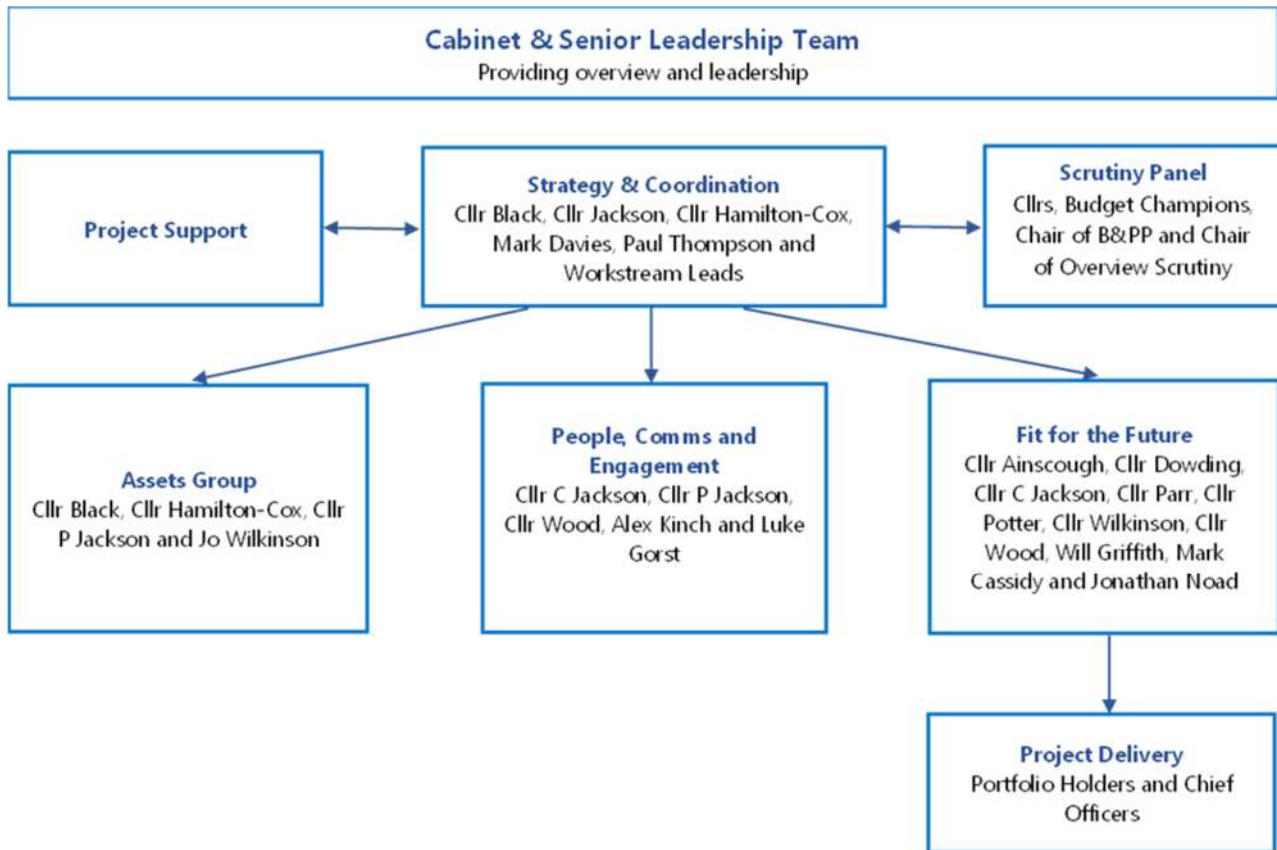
Cabinet & Senior Leadership Team
Providing overview and leadership

Project Support

Strategy & Coordination
Cllr Black, Cllr Jackson, Cllr Hamilton-Cox, Mark Davies, Paul Thompson and Workstream Leads

Scrutiny Panel
Cllrs, Budget Champions, Chair of B&PP and Chair of Overview Scrutiny

Assets Group
Cllr Black, Cllr Hamilton-Cox, Cllr P Jackson and Jo Wilkinson

People, Comms and Engagement
Cllr C Jackson, Cllr P Jackson, Cllr Wood, Alex Kinch and Luke Gorst

Fit for the Future
Cllr Ainscough, Cllr Dowding, Cllr C Jackson, Cllr Parr, Cllr Potter, Cllr Wilkinson, Cllr Wood, Will Griffith, Mark Cassidy and Jonathan Noad

Project Delivery
Portfolio Holders and Chief Officers